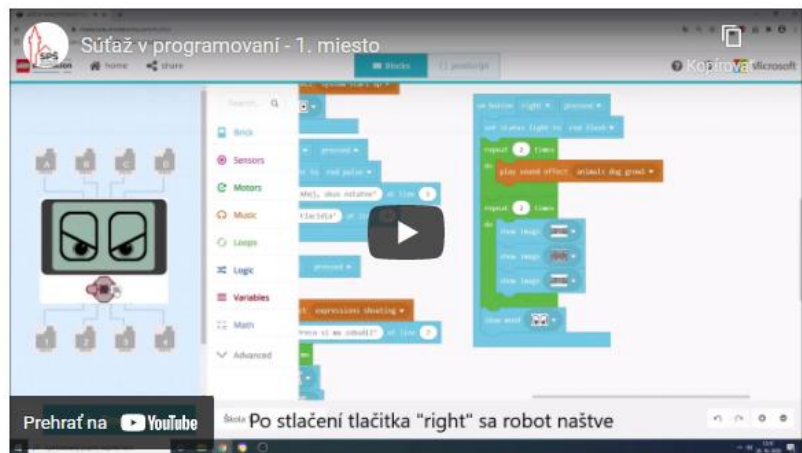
Súťaž v programovaní - 1. miesto

Kopírovať

SPS

home share

Blocks JavaScript

Microsoft

Search... Q

Brick
Sensors
Motors
Music
Loops
Logic
Variables
Math
Advanced

on button right pressed
set status light to red flash
repeat 2 times
do
play sound effect animals dog growl
repeat 2 times
do
show image
show image
show image
show mood

A B C D

1 2 3 4

pressed

red pulse

at line 1

pressed

expressions shouting

at line 2

Prehrať na YouTube

Škola

Po stlačení tlačítka "right" sa robot naštve